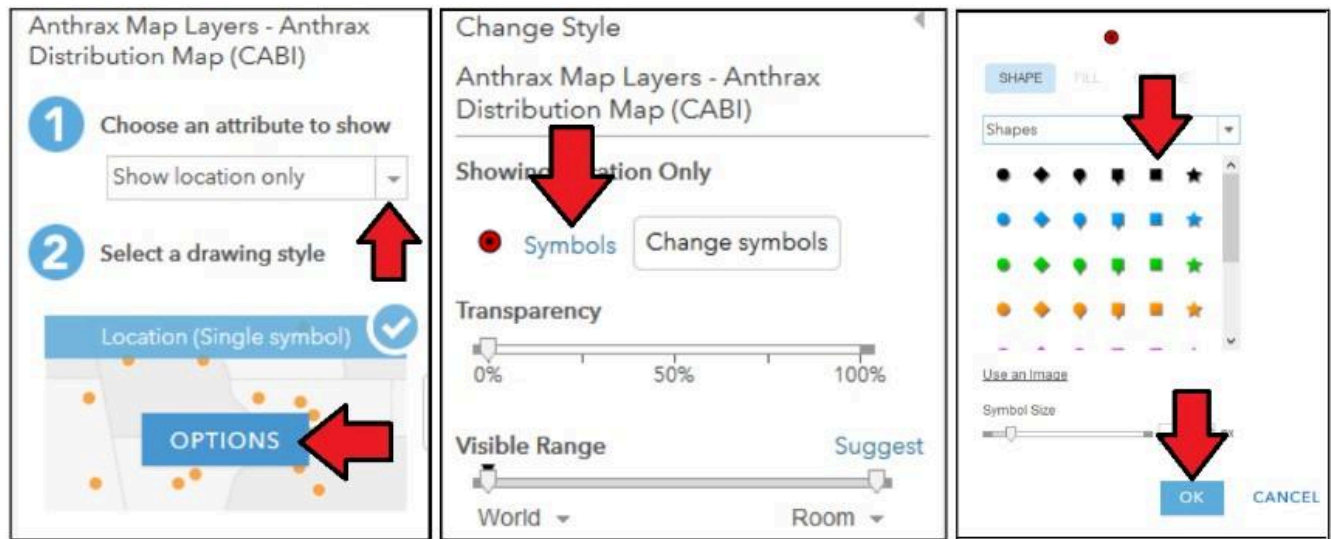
Anthrax Map Layers - Anthrax Distribution Map (CABI)

1 Choose an attribute to show

Show location only

2 Select a drawing style

Location (Single symbol)

OPTIONS

Change Style

Anthrax Map Layers - Anthrax Distribution Map (CABI)

Showing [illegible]ation Only

Symbols

Change symbols

Transparency

0%

50%

100%

Visible Range

Suggest

World

Room

SHAPE

FILL

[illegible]

Shapes

Use an Image

Symbol Size

OK

CANCEL